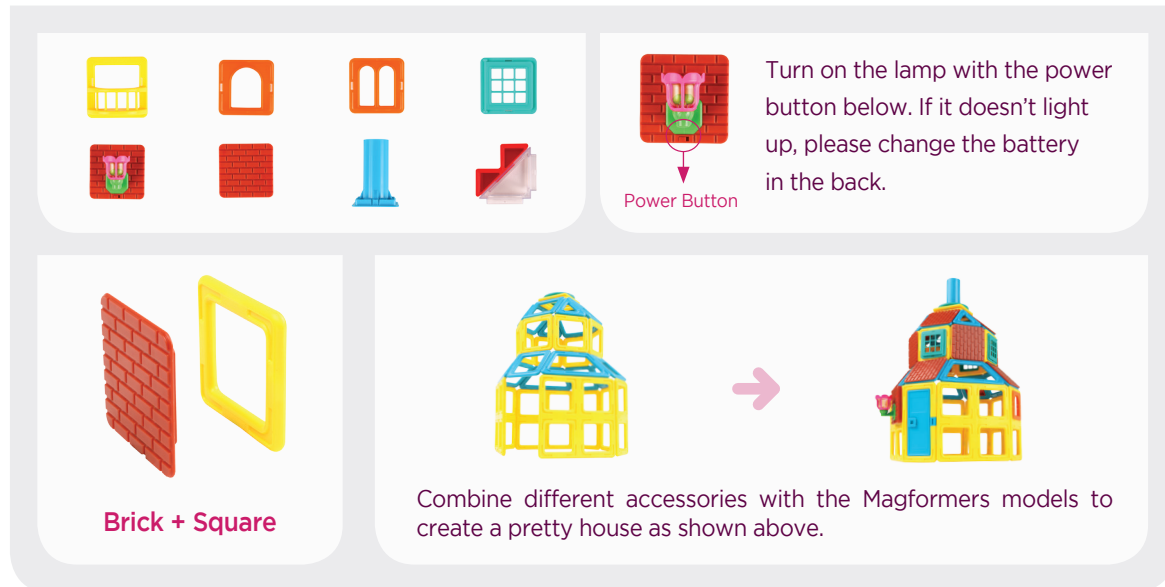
Power Button

Turn on the lamp with the power button below. If it doesn't light up, please change the battery in the back.

Brick + Square

Combine different accessories with the Magformers models to create a pretty house as shown above.